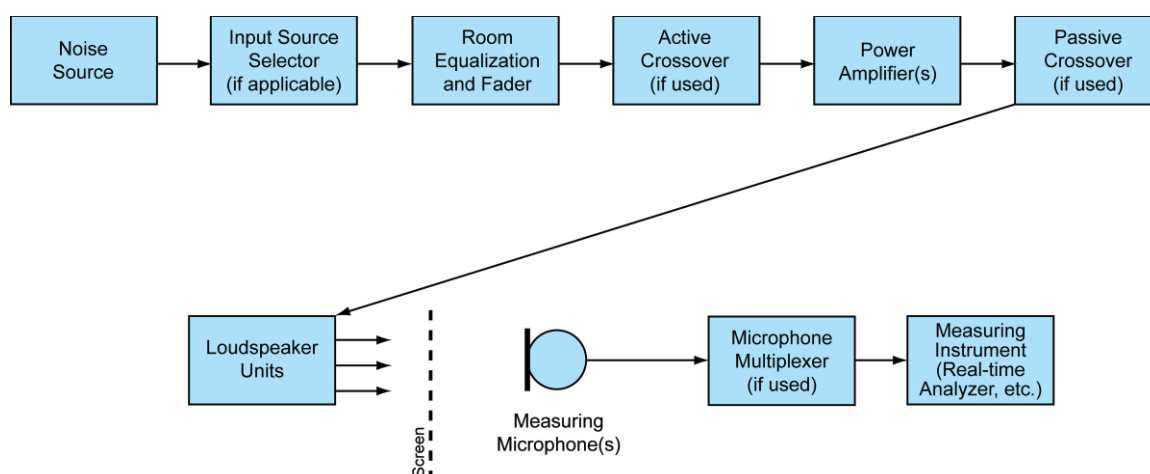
Noise Source

Input Source Selector (if applicable)

Room Equalization and Fader

Active Crossover (if used)

Power Amplifier(s)

Passive Crossover (if used)

Loudspeaker Units

Screen

Measuring Microphone(s)

Microphone Multiplexer (if used)

Measuring Instrument (Real-time Analyzer, etc.)